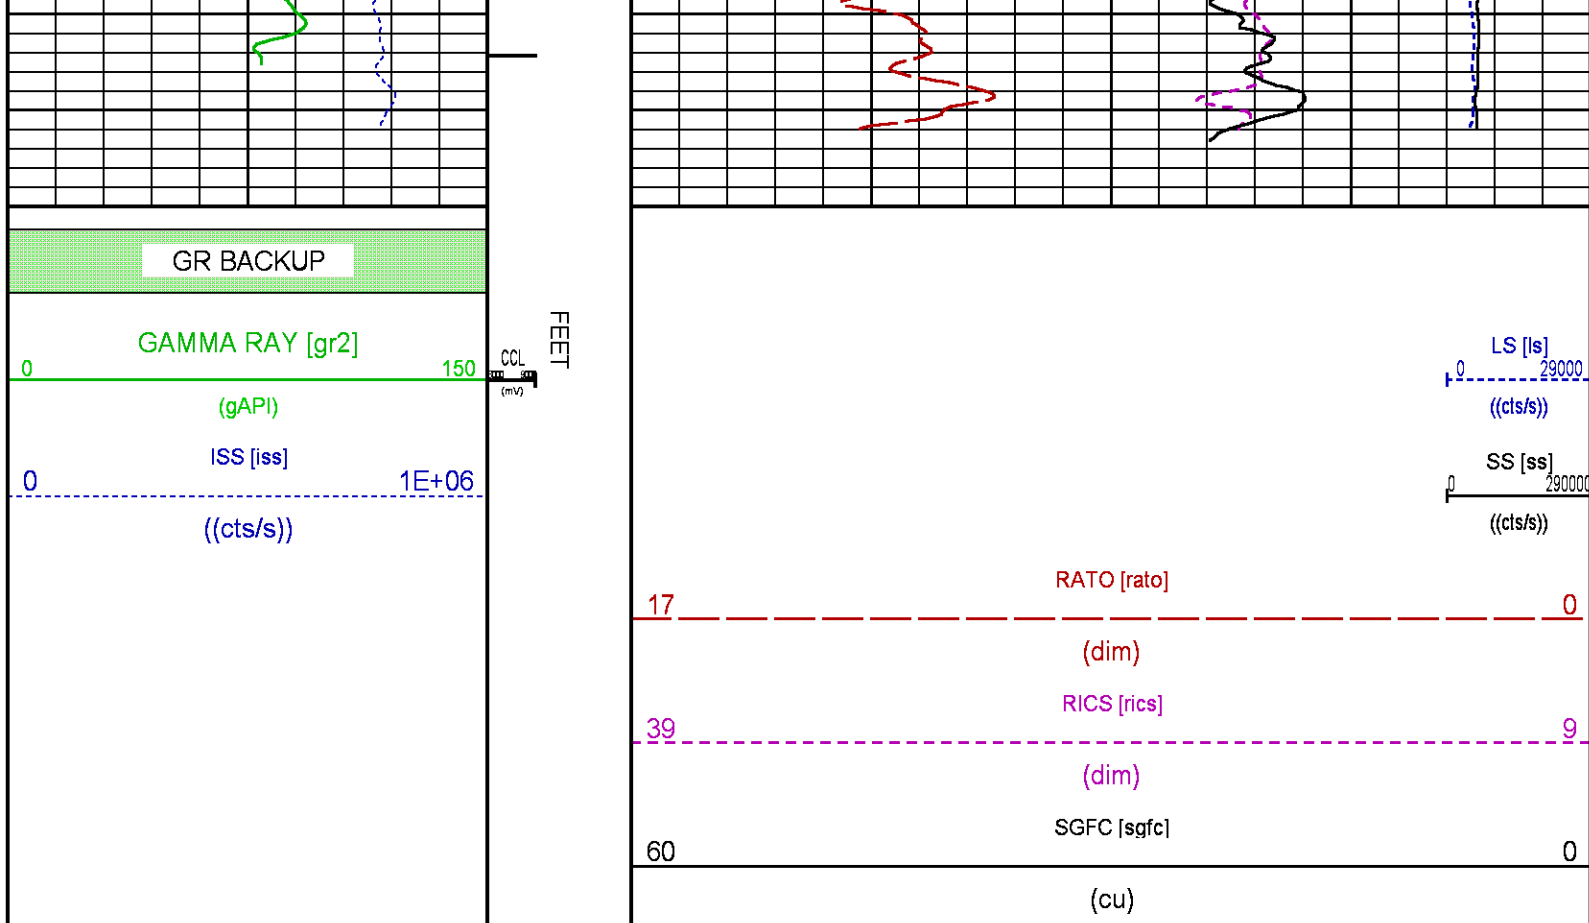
GR BACKUP

GAMMA RAY [gr2]
0 150
(gAPI)

ISS [iss]
0 1E+06
((cts/s))

CCL
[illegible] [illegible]
(mV)

FEET

LS [ls]
0 29000
((cts/s))

SS [ss]
0 290000
((cts/s))

RATO [rato]
17 0
(dim)

RICS [rics]
39 9
(dim)

SGFC [sgfc]
60 0
(cu)